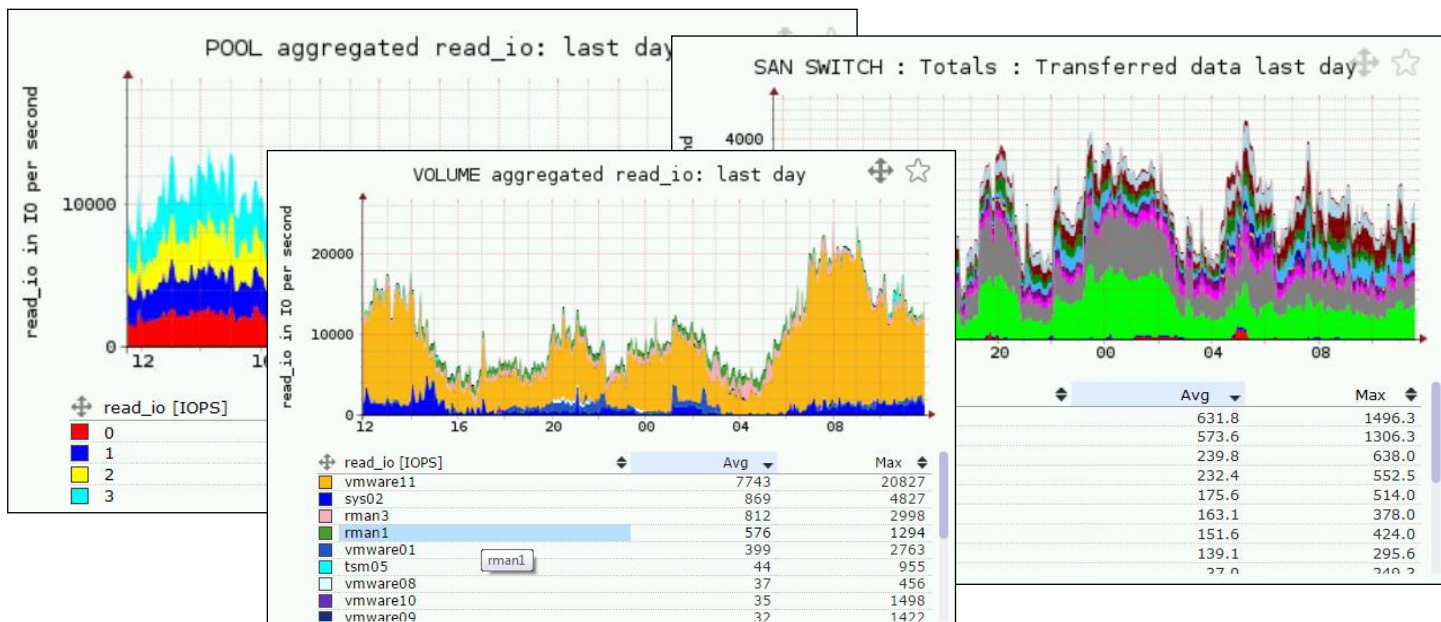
POOL aggregated read_io: last day

read_io in IO per second

10000

0

12

16

read_io [IOPS]

0

1

2

3

SAN SWITCH : Totals : Transferred data last day

4000

20

00

04

08

| | Avg | Max |
|---|---|---|
| | 631.8 | 1496.3 |
| | 573.6 | 1306.3 |
| | 239.8 | 638.0 |
| | 232.4 | 552.5 |
| | 175.6 | 514.0 |
| | 163.1 | 378.0 |
| | 151.6 | 424.0 |
| | 139.1 | 295.6 |
| | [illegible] | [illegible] |

VOLUME aggregated read_io: last day

read_io in IO per second

20000

10000

0

12

16

20

00

04

08

| read_io [IOPS] | Avg | Max |
|---|---|---|
| vmware11 | 7743 | 20827 |
| sys02 | 869 | 4827 |
| rman3 | 812 | 2998 |
| rman1 | 576 | 1294 |
| vmware01 | 399 | 2763 |
| tsm05 | 44 | 955 |
| vmware08 | 37 | 456 |
| vmware10 | 35 | 1498 |
| vmware09 | 32 | 1422 |

rman1